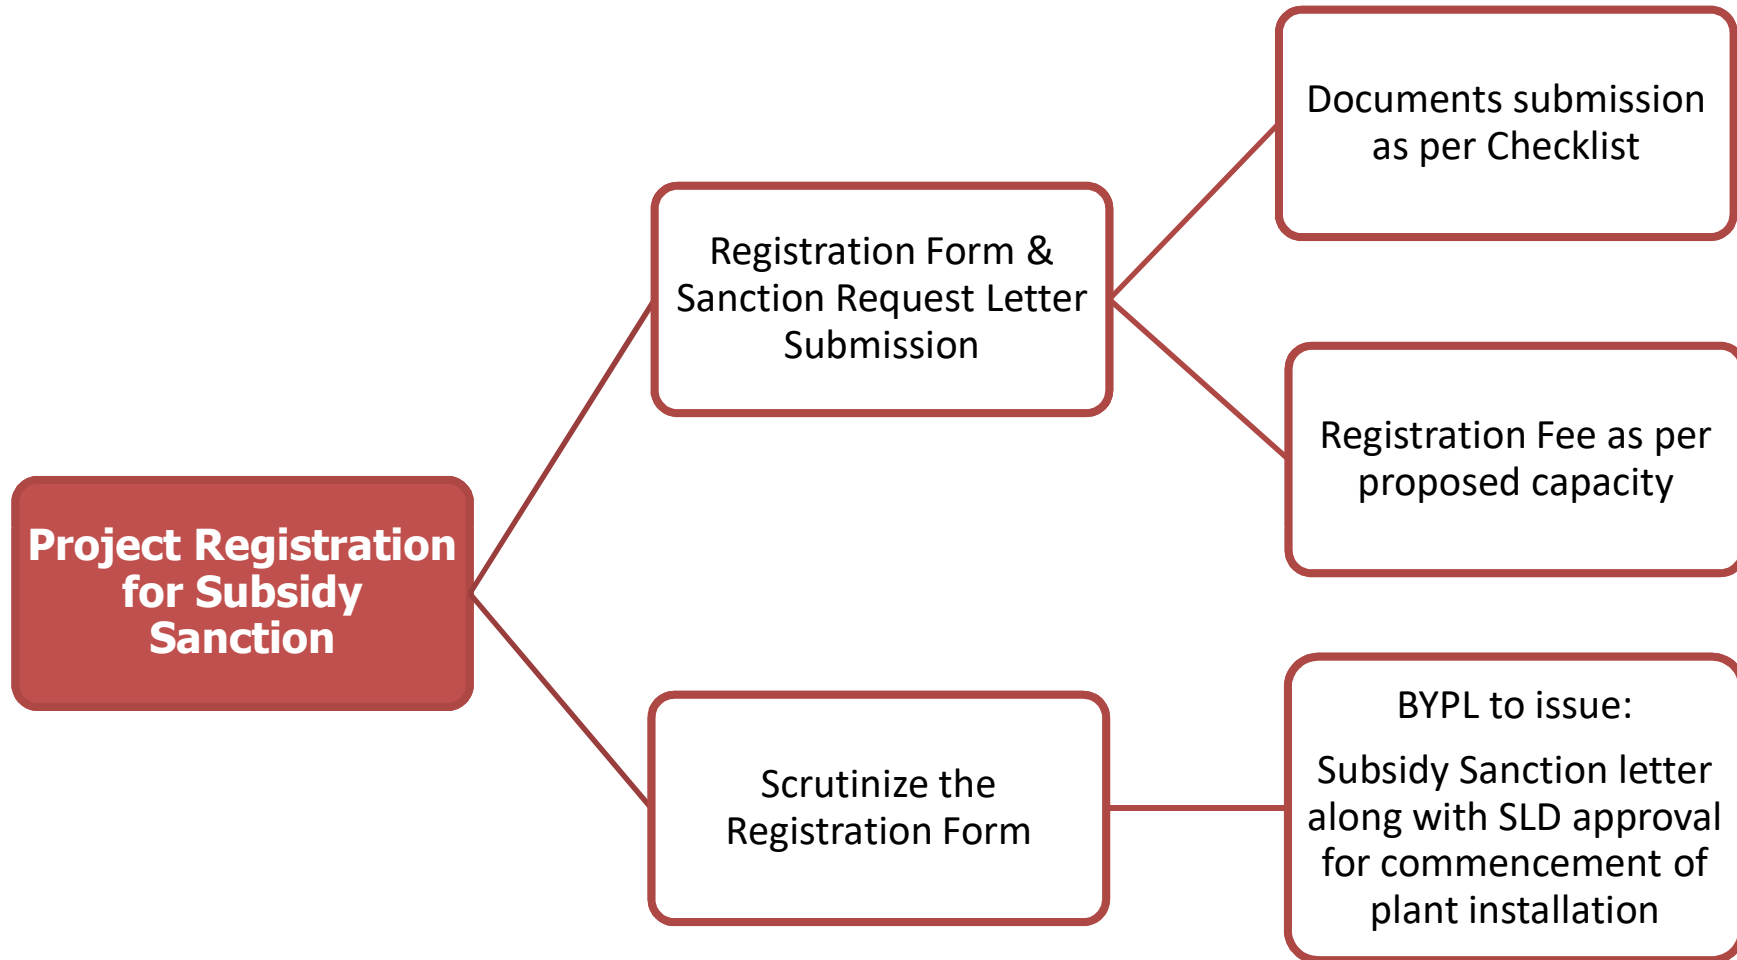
Project Registration for Subsidy Sanction

Registration Form & Sanction Request Letter Submission

Documents submission as per Checklist

Registration Fee as per proposed capacity

Scrutinize the Registration Form

BYPL to issue:

Subsidy Sanction letter along with SLD approval for commencement of plant installation